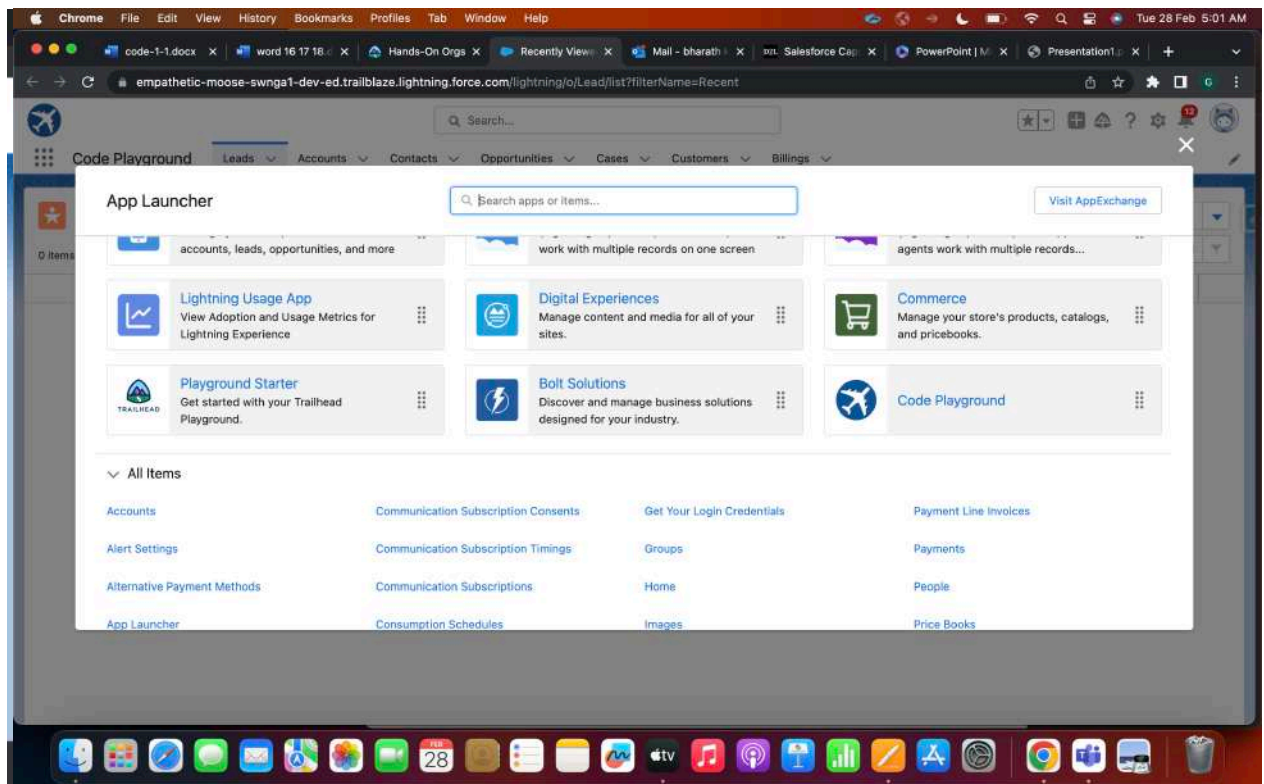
Chrome File Edit View History Bookmarks Profiles Tab Window Help
Tue 28 Feb 5:01 AM

code-1-1.docx × | word 16 17 18.d × | Hands-On Orgs × | Recently Viewe × | Mail - bharath × | Salesforce Cap × | PowerPoint | M × | Presentation1.p × | +

empathetic-moose-swnga1-dev-ed.trailblaze.lightning.force.com/lightning/o/Lead/list?filterName=Recent

Search...

Code Playground Leads Accounts Contacts Opportunities Cases Customers Billings

0 items

App Launcher
Search apps or items...
Visit AppExchange

accounts, leads, opportunities, and more
work with multiple records on one screen
agents work with multiple records...

Lightning Usage App
View Adoption and Usage Metrics for Lightning Experience

Digital Experiences
Manage content and media for all of your sites.

Commerce
Manage your store's products, catalogs, and pricebooks.

TRAILHEAD
Playground Starter
Get started with your Trailhead Playground.

Bolt Solutions
Discover and manage business solutions designed for your industry.

Code Playground

All Items

Accounts
Alert Settings
Alternative Payment Methods
App Launcher

Communication Subscription Consents
Communication Subscription Timings
Communication Subscriptions
Consumption Schedules

Get Your Login Credentials
Groups
Home
Images

Payment Line Invoices
Payments
People
Price Books

FEB
28
tv